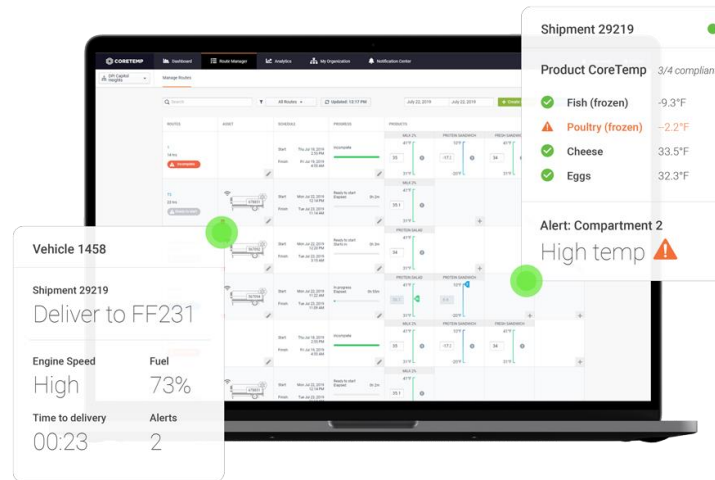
CORETEMP
Dashboard
Route Manager
Analytics
My Organization
Notification Center
DFI Capital Heights
Manage Routes
Search
All Routes
Updated: 12:17 PM
July 22, 2019
July 22, 2019
ROUTES
ASSET
SCHEDULE
PROGRESS
PRODUCTS
Incomplete
Ready to start
In progress
MILK 2%
PROTEIN SANDWICH
FRESH SANDWICH
PROTEIN SALAD

Shipment 29219
Product CoreTemp 3/4 complian
Fish (frozen) -9.3°F
Poultry (frozen) -2.2°F
Cheese 33.5°F
Eggs 32.3°F
Alert: Compartment 2
High temp

Vehicle 1458
Shipment 29219
Deliver to FF231
Engine Speed
High
Fuel
73%
Time to delivery
00:23
Alerts
2